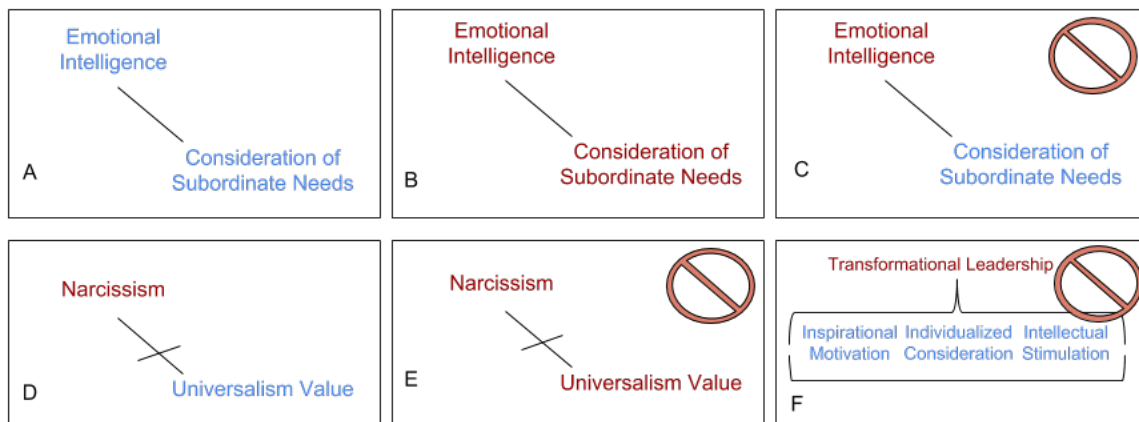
Emotional Intelligence

Consideration of Subordinate Needs

A

Emotional Intelligence

Consideration of Subordinate Needs

B

Emotional Intelligence

Consideration of Subordinate Needs

C

Narcissism

Universalism Value

D

Narcissism

Universalism Value

E

Transformational Leadership

Inspirational Motivation

Individualized Consideration

Intellectual Stimulation

F